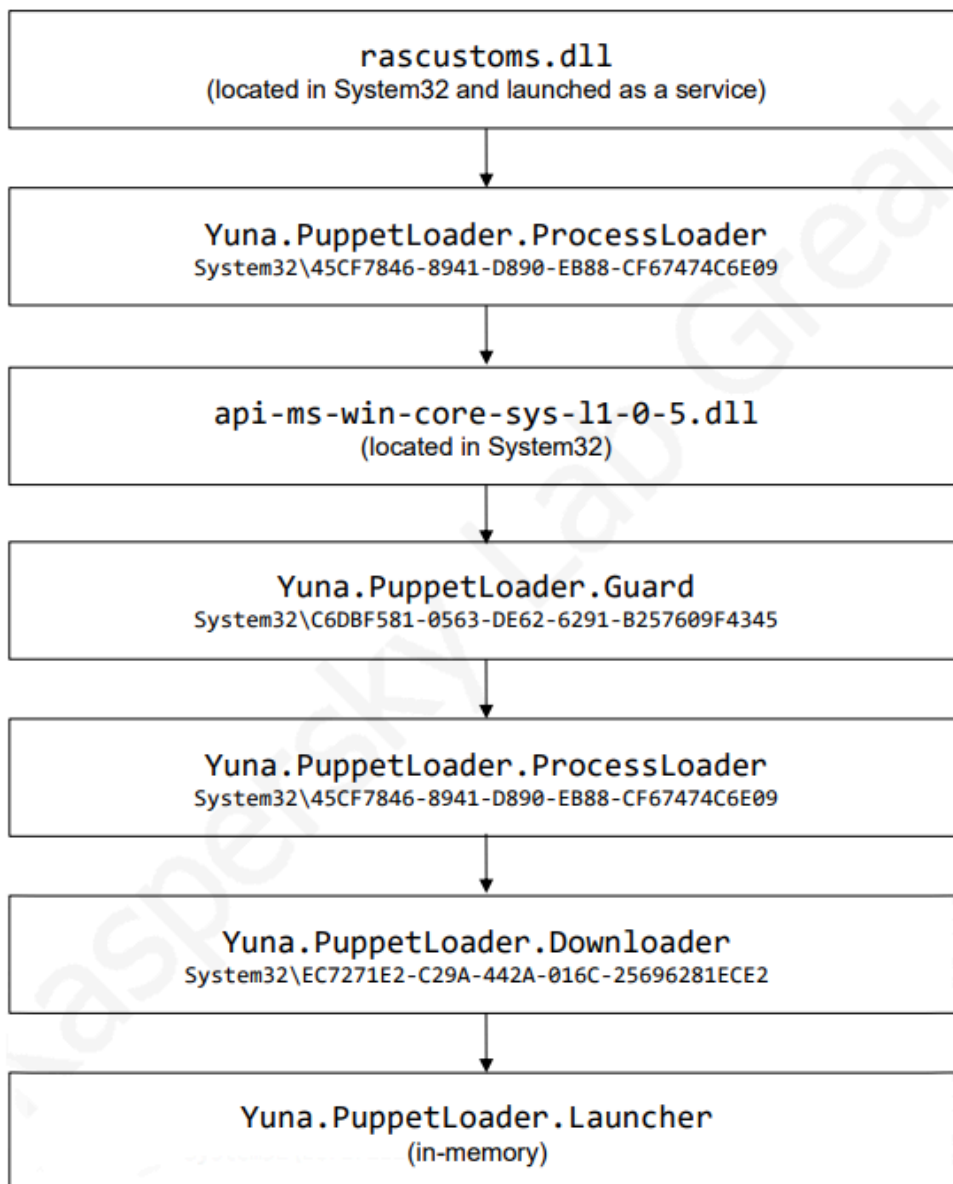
rascustoms.dll
(located in System32 and launched as a service)

Yuna.PuppetLoader.ProcessLoader
System32\45CF7846-8941-D890-EB88-CF67474C6E09

api-ms-win-core-sys-l1-0-5.dll
(located in System32)

Yuna.PuppetLoader.Guard
System32\C6DBF581-0563-DE62-6291-B257609F4345

Yuna.PuppetLoader.ProcessLoader
System32\45CF7846-8941-D890-EB88-CF67474C6E09

Yuna.PuppetLoader.Downloader
System32\EC7271E2-C29A-442A-016C-25696281ECE2

Yuna.PuppetLoader.Launcher
(in-memory)

Kaspersky Lab Great